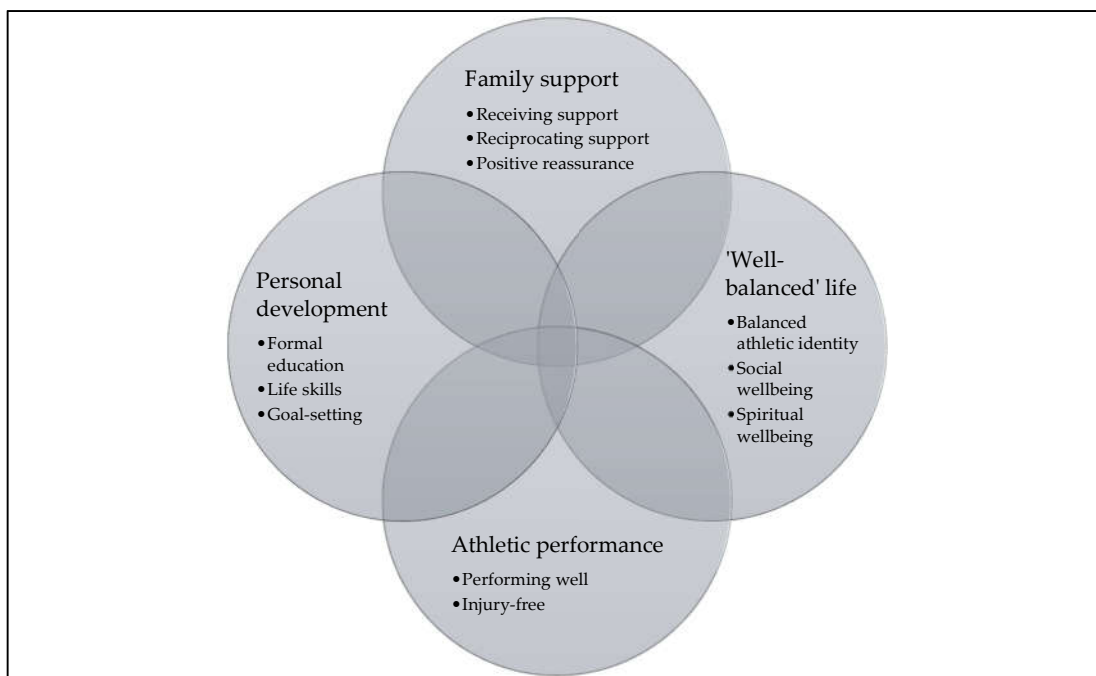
Family support
•Receiving support
•Reciprocating support
•Positive reassurance

Personal development
•Formal education
•Life skills
•Goal-setting

'Well-balanced' life
•Balanced athletic identity
•Social wellbeing
•Spiritual wellbeing

Athletic performance
•Performing well
•Injury-free